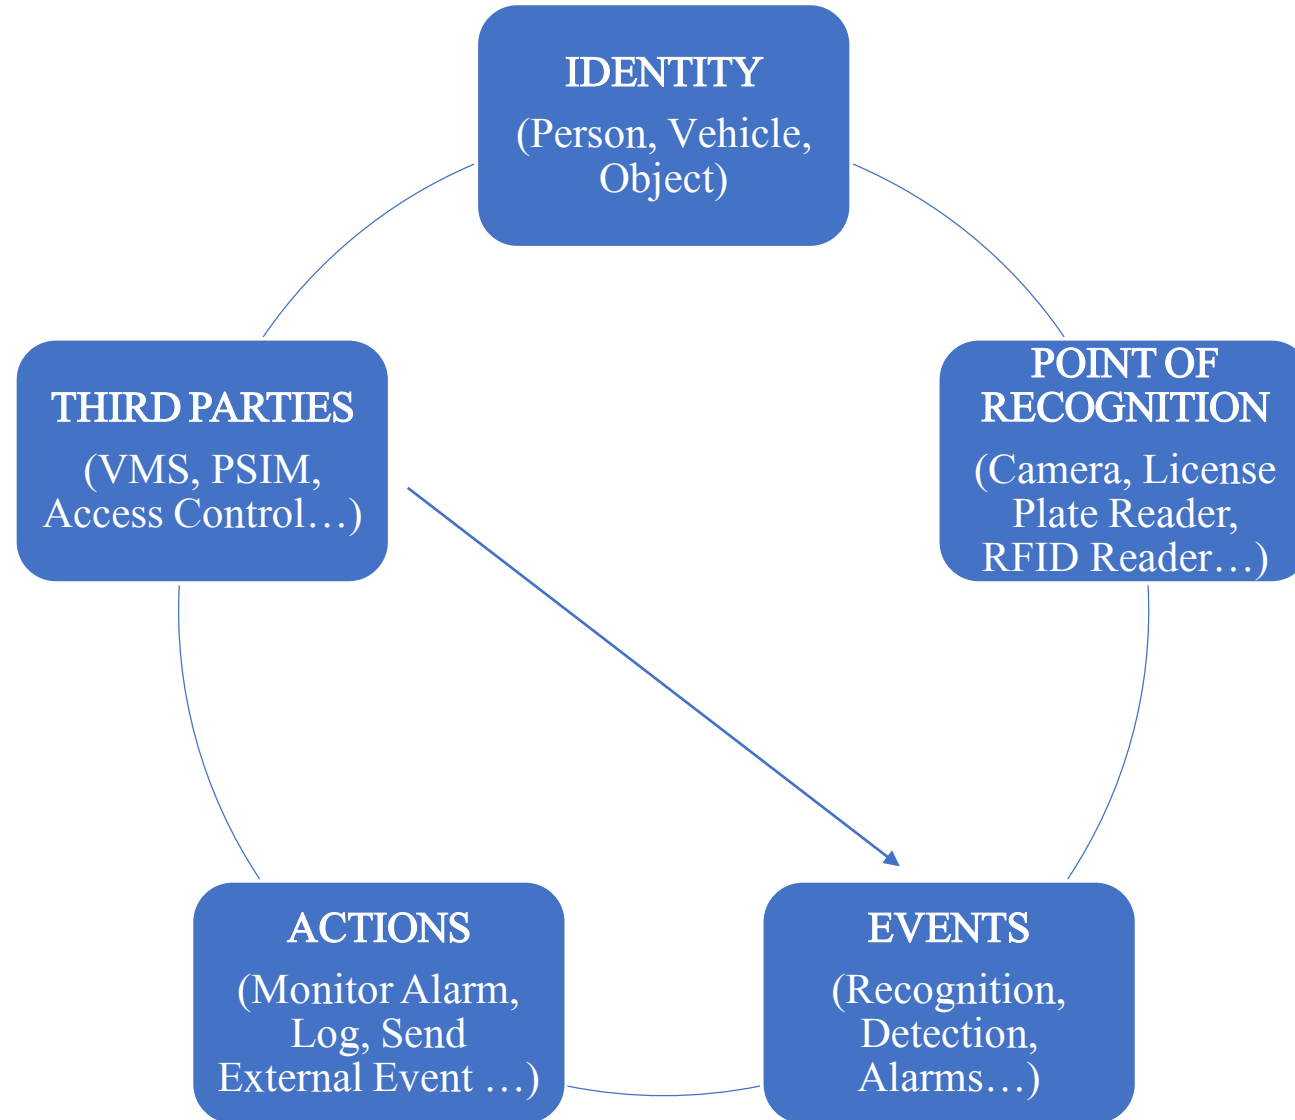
IDENTITY

(Person, Vehicle, Object)

POINT OF RECOGNITION

(Camera, License Plate Reader, RFID Reader…)

EVENTS

(Recognition, Detection, Alarms…)

ACTIONS

(Monitor Alarm, Log, Send External Event …)

THIRD PARTIES

(VMS, PSIM, Access Control…)